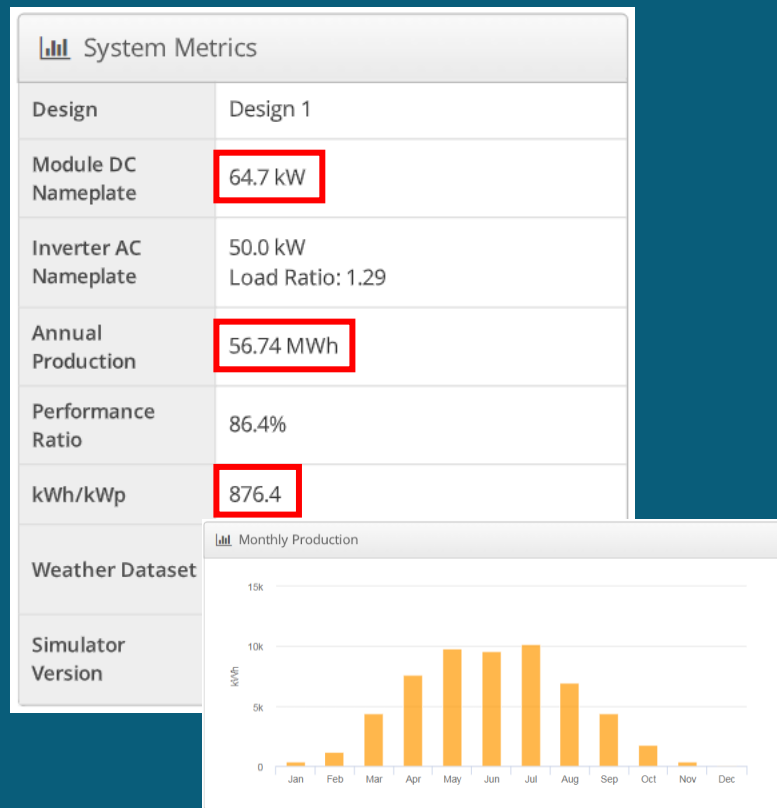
System Metrics

| Design | Design 1 |
|---|---|
| Module DC Nameplate | 64.7 kW |
| Inverter AC Nameplate | 50.0 kW Load Ratio: 1.29 |
| Annual Production | 56.74 MWh |
| Performance Ratio | 86.4% |
| kWh/kWp | 876.4 |
| Weather Dataset | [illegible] |
| Simulator Version | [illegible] |

Monthly Production

15k
10k
5k
0
kWh
Jan Feb Mar Apr May Jun Jul Aug Sep Oct Nov Dec